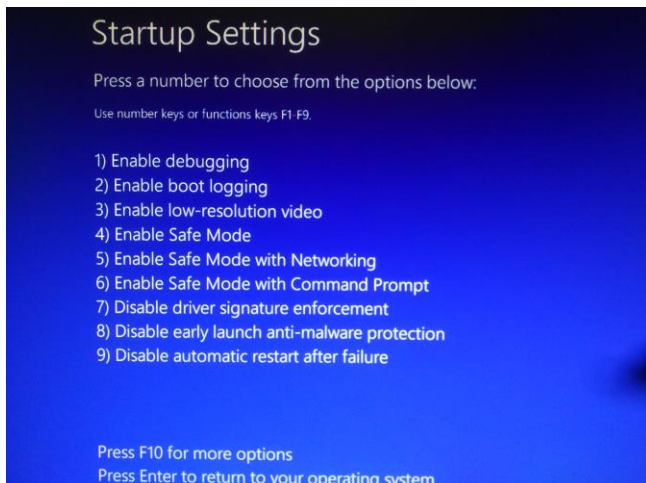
Startup Settings

Press a number to choose from the options below:

Use number keys or functions keys F1-F9.

1) Enable debugging
2) Enable boot logging
3) Enable low-resolution video
4) Enable Safe Mode
5) Enable Safe Mode with Networking
6) Enable Safe Mode with Command Prompt
7) Disable driver signature enforcement
8) Disable early launch anti-malware protection
9) Disable automatic restart after failure

Press F10 for more options
Press Enter to return to your operating system